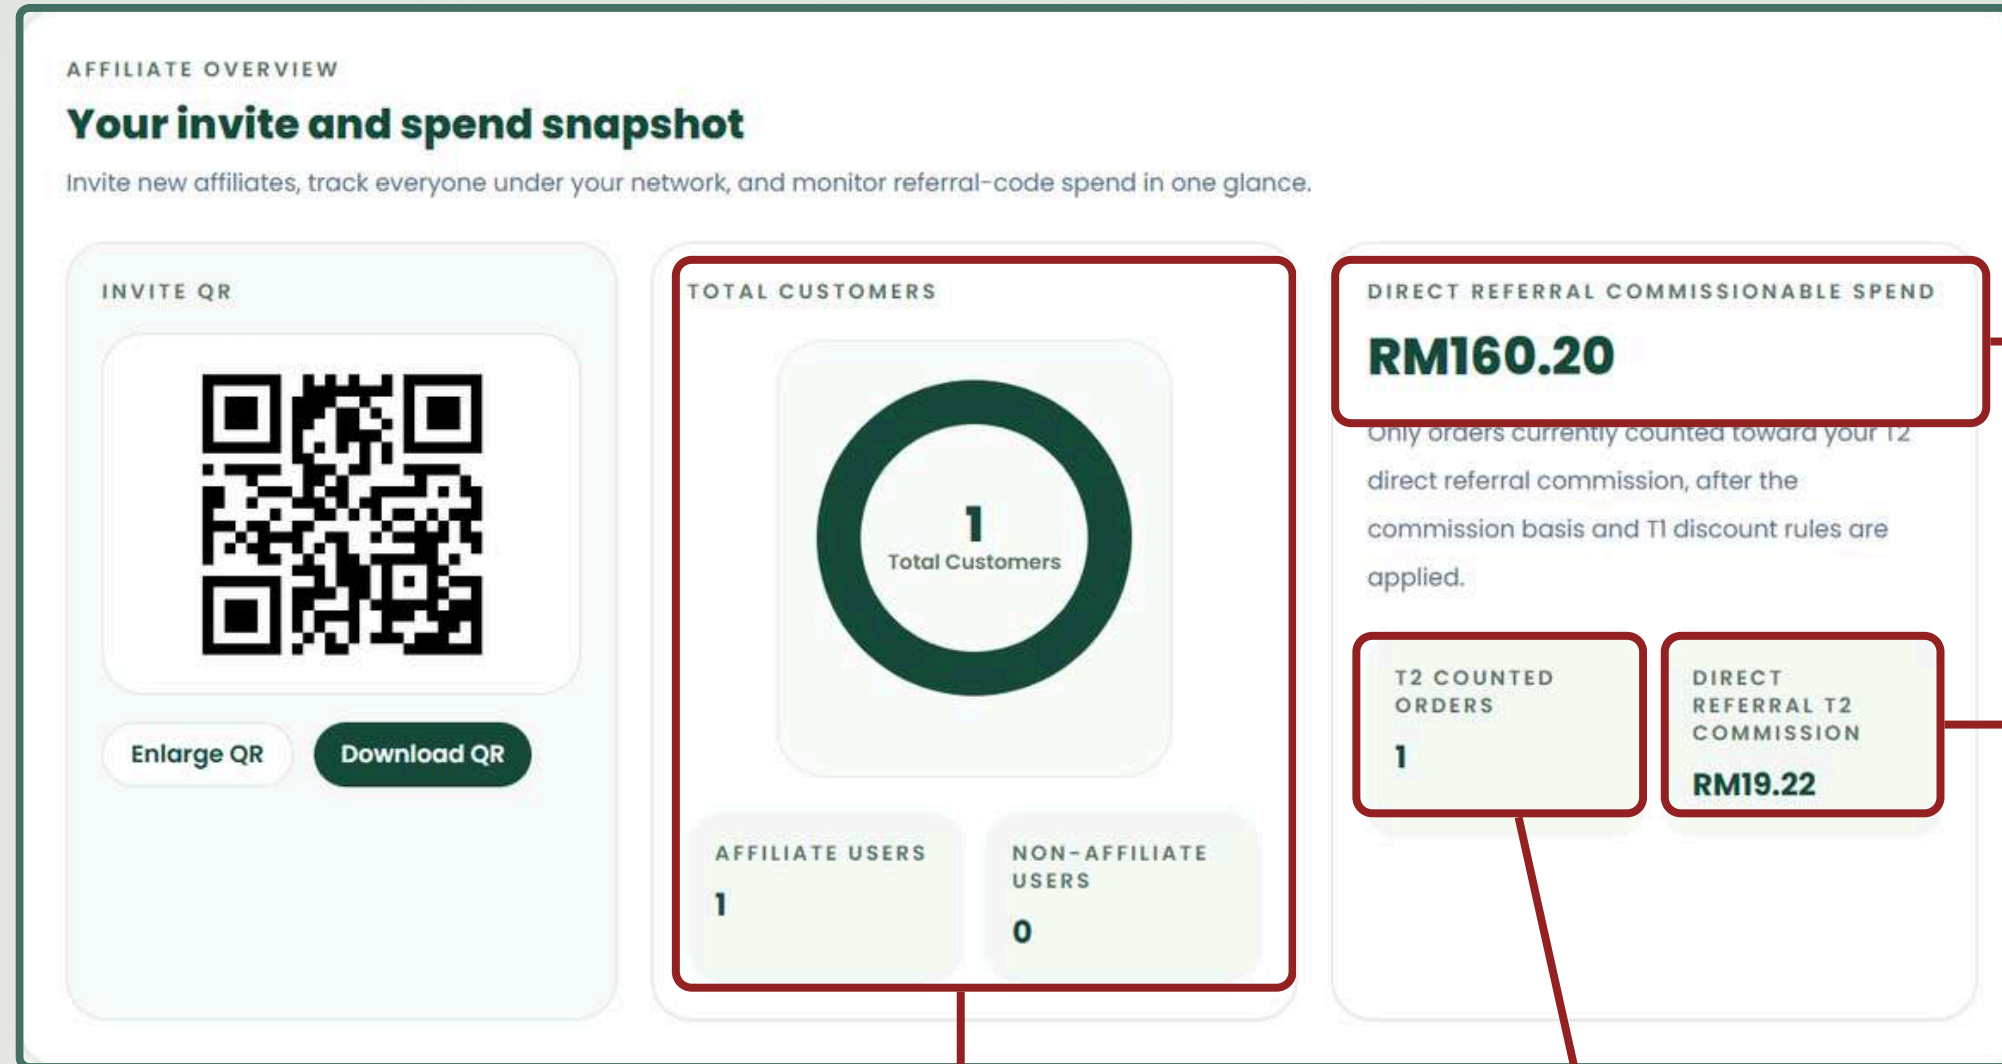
AFFILIATE OVERVIEW

Your invite and spend snapshot

Invite new affiliates, track everyone under your network, and monitor referral-code spend in one glance.

INVITE QR

Enlarge QR

Download QR

TOTAL CUSTOMERS

1
Total Customers

AFFILIATE USERS

1

NON-AFFILIATE USERS

0

DIRECT REFERRAL COMMISSIONABLE SPEND

RM160.20

Only orders currently counted toward your T2 direct referral commission, after the commission basis and T1 discount rules are applied.

T2 COUNTED ORDERS

1

DIRECT REFERRAL T2 COMMISSION

RM19.22